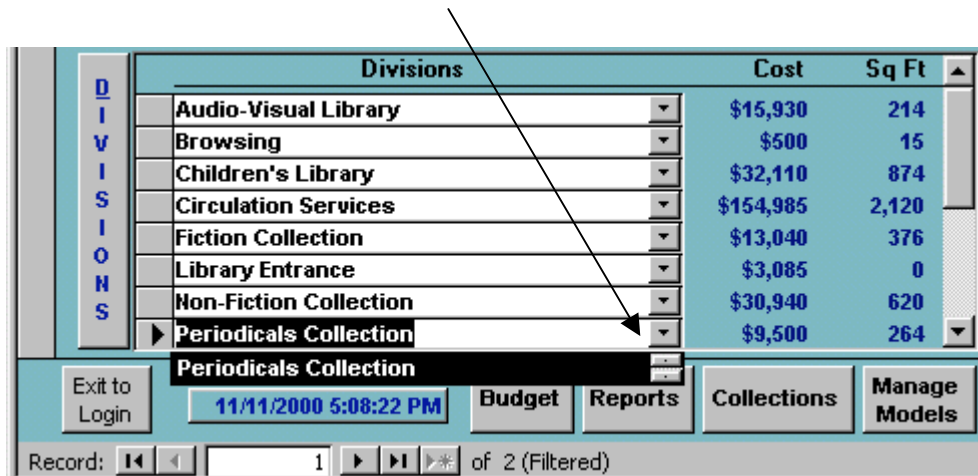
D
I
V
I
S
I
O
N
S

| Divisions | Cost | Sq Ft |
|---|---|---|
| Audio-Visual Library | \$15,930 | 214 |
| Browsing | \$500 | 15 |
| Children's Library | \$32,110 | 874 |
| Circulation Services | \$154,985 | 2,120 |
| Fiction Collection | \$13,040 | 376 |
| Library Entrance | \$3,085 | 0 |
| Non-Fiction Collection | \$30,940 | 620 |
| Periodicals Collection | \$9,500 | 264 |

Periodicals Collection

Exit to Login

11/11/2000 5:08:22 PM

Budget

Reports

Collections

Manage Models

Record: 1 of 2 (Filtered)